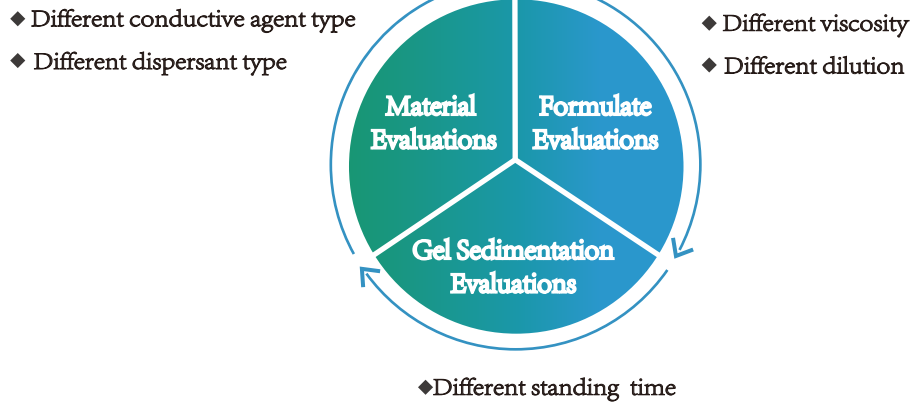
◆ Different conductive agent type

◆ Different dispersant type

Material Evaluations

Formulate Evaluations

◆ Different viscosity

◆ Different dilution

Gel Sedimentation Evaluations

◆Different standing time